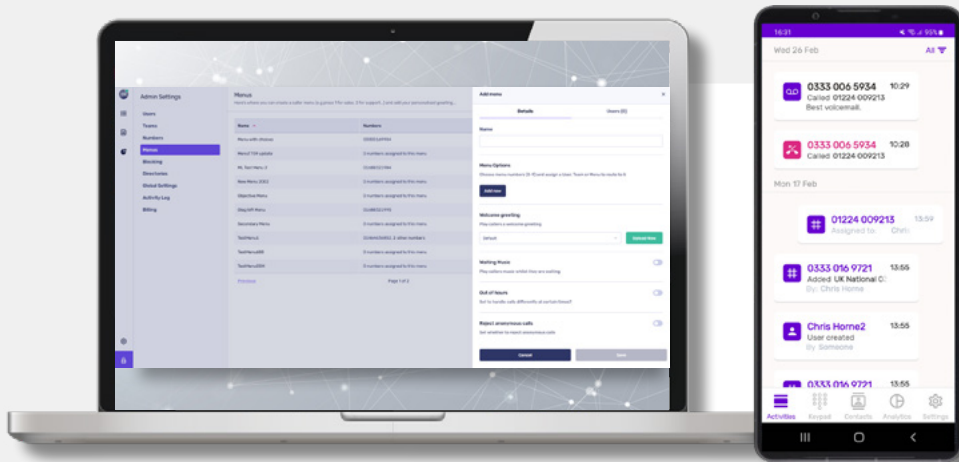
Admin Settings
Users
Teams
Numbers
Menus
Blocking
Directories
Global Settings
Activity Log
Billing

Menus
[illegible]

| Name | Numbers |
|---|---|
| Menu with choice | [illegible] |
| Menu1 TW update | 0 numbers assigned to this menu |
| Mr. Test Menu 2 | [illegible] |
| New Menu 2002 | 0 numbers assigned to this menu |
| Objective Menu | 0 numbers assigned to this menu |
| Obey Wf Menu | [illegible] |
| Secondary Menu | 0 numbers assigned to this menu |
| TestMenu2 | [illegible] |
| TestMenu600 | 0 numbers assigned to this menu |
| TestMenu2004 | 0 numbers assigned to this menu |

Previous Page 1 of 2

Add menu
Details Users (0)
Name
Menu Options
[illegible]
Add new
Welcome greeting
Play callers a welcome greeting
Default
Upload New
Waiting Music
Play callers music whilst they are waiting
Out of hours
Set to handle calls differently at certain times?
Reject anonymous calls
Set whether to reject anonymous calls
Cancel
Save

16:31
95%
Wed 26 Feb
All
0333 006 5934 10:29
Called 01224 009213
Best voicemail.
0333 006 5934 10:28
Called 01224 009213
Mon 17 Feb
01224 009213 13:59
Assigned to Chri
0333 016 9721 13:55
Added UK National C
By: Chris Horne
Chris Horne2 13:55
User created
By: Someone
0333 016 9721 13:55
Activities Keypad Contacts Analytics Settings